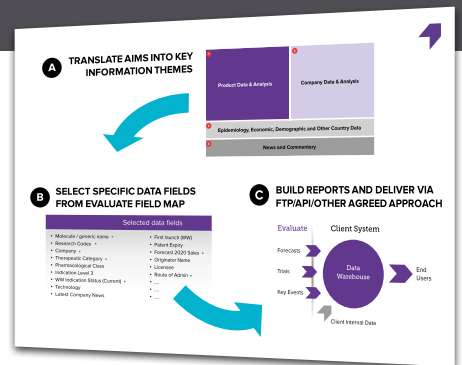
A TRANSLATE AIMS INTO KEY INFORMATION THEMES

Product Data & Analysis

Company Data & Analysis

Epidemiology, Economic, Demographic and Other Country Data

News and Commentary

B SELECT SPECIFIC DATA FIELDS FROM EVALUATE FIELD MAP

Selected data fields

- Molecule / generic name
- Research Codes
- Company
- Therapeutic Category
- Pharmacological Class
- Indication Level 3
- WW Indication Status (Current)
- Technology
- Latest Company News

- First launch (WW)
- Patent Expiry
- Forecast 2020 Sales
- Originator Name
- Licensee
- Route of Admin
- ....
- ....
- ....

C BUILD REPORTS AND DELIVER VIA FTP/API/OTHER AGREED APPROACH

Evaluate

Client System

Forecasts

Trials

Key Events

Data Warehouse

End Users

Client Internal Data